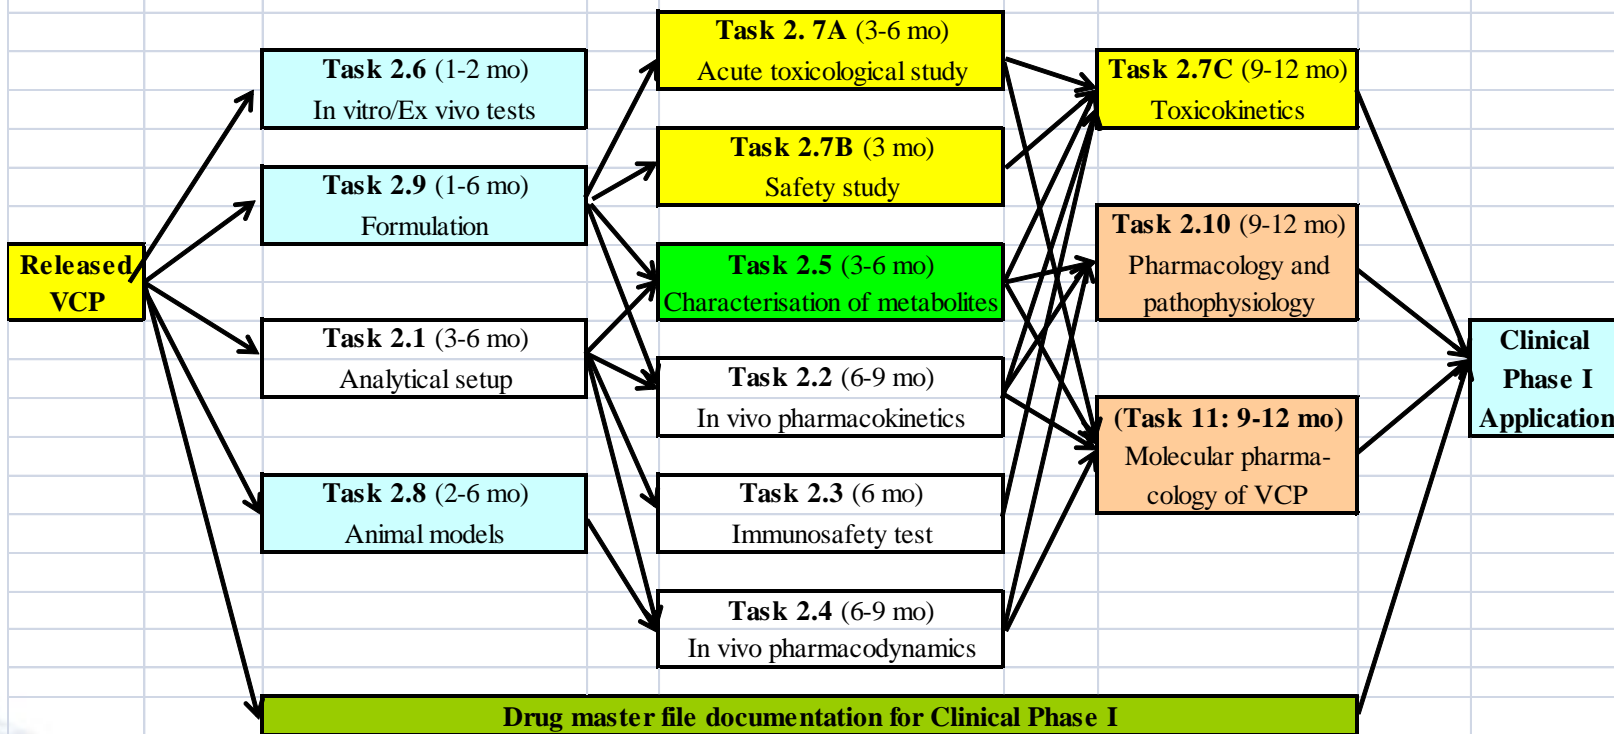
Released VCP

Task 2.6 (1-2 mo)
In vitro/Ex vivo tests

Task 2.9 (1-6 mo)
Formulation

Task 2.1 (3-6 mo)
Analytical setup

Task 2.8 (2-6 mo)
Animal models

Task 2. 7A (3-6 mo)
Acute toxicological study

Task 2.7B (3 mo)
Safety study

Task 2.5 (3-6 mo)
Characterisation of metabolites

Task 2.2 (6-9 mo)
In vivo pharmacokinetics

Task 2.3 (6 mo)
Immunosafety test

Task 2.4 (6-9 mo)
In vivo pharmacodynamics

Task 2.7C (9-12 mo)
Toxicokinetics

Task 2.10 (9-12 mo)
Pharmacology and pathophysiology

(Task 11: 9-12 mo)
Molecular pharmacology of VCP

Clinical Phase I Application

Drug master file documentation for Clinical Phase I